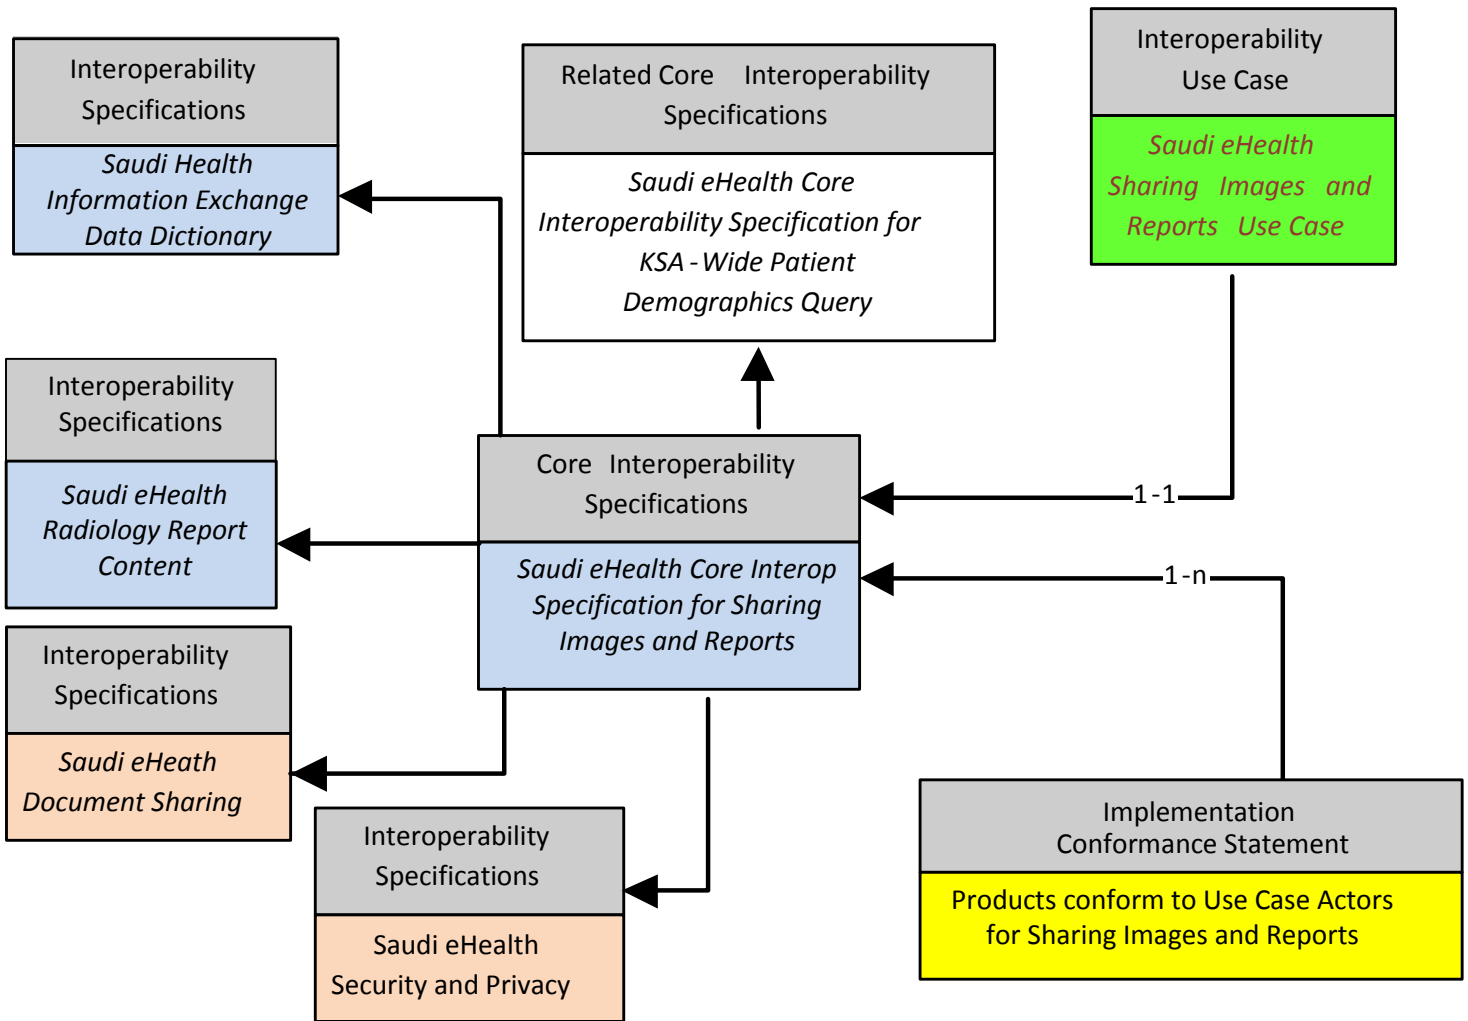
Interoperability Specifications

Saudi Health Information Exchange Data Dictionary

Related Core Interoperability Specifications

Saudi eHealth Core Interoperability Specification for KSA - Wide Patient Demographics Query

Interoperability Use Case

Saudi eHealth Sharing Images and Reports Use Case

Interoperability Specifications

Saudi eHealth Radiology Report Content

Core Interoperability Specifications

Saudi eHealth Core Interop Specification for Sharing Images and Reports

1 - 1

1 - n

Interoperability Specifications

Saudi eHeath Document Sharing

Interoperability Specifications

Saudi eHealth Security and Privacy

Implementation Conformance Statement

Products conform to Use Case Actors for Sharing Images and Reports